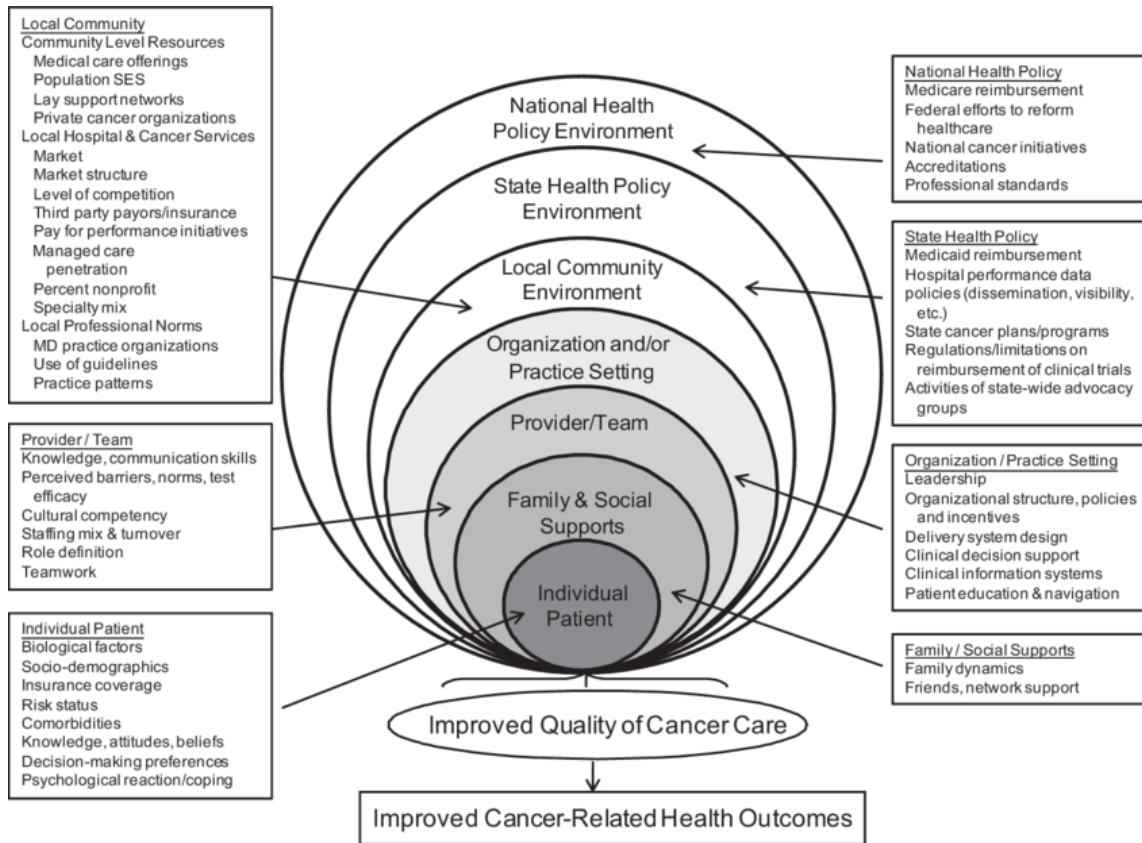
Local Community
Community Level Resources
Medical care offerings
Population SES
Lay support networks
Private cancer organizations
Local Hospital & Cancer Services
Market
Market structure
Level of competition
Third party payors/insurance
Pay for performance initiatives
Managed care penetration
Percent nonprofit
Specialty mix
Local Professional Norms
MD practice organizations
Use of guidelines
Practice patterns

Provider / Team
Knowledge, communication skills
Perceived barriers, norms, test efficacy
Cultural competency
Staffing mix & turnover
Role definition
Teamwork

Individual Patient
Biological factors
Socio-demographics
Insurance coverage
Risk status
Comorbidities
Knowledge, attitudes, beliefs
Decision-making preferences
Psychological reaction/coping

National Health Policy Environment

State Health Policy Environment

Local Community Environment

Organization and/or Practice Setting

Provider/Team

Family & Social Supports

Individual Patient

National Health Policy
Medicare reimbursement
Federal efforts to reform healthcare
National cancer initiatives
Accreditations
Professional standards

State Health Policy
Medicaid reimbursement
Hospital performance data policies (dissemination, visibility, etc.)
State cancer plans/programs
Regulations/limitations on reimbursement of clinical trials
Activities of state-wide advocacy groups

Organization / Practice Setting
Leadership
Organizational structure, policies and incentives
Delivery system design
Clinical decision support
Clinical information systems
Patient education & navigation

Family / Social Supports
Family dynamics
Friends, network support

Improved Quality of Cancer Care

Improved Cancer-Related Health Outcomes